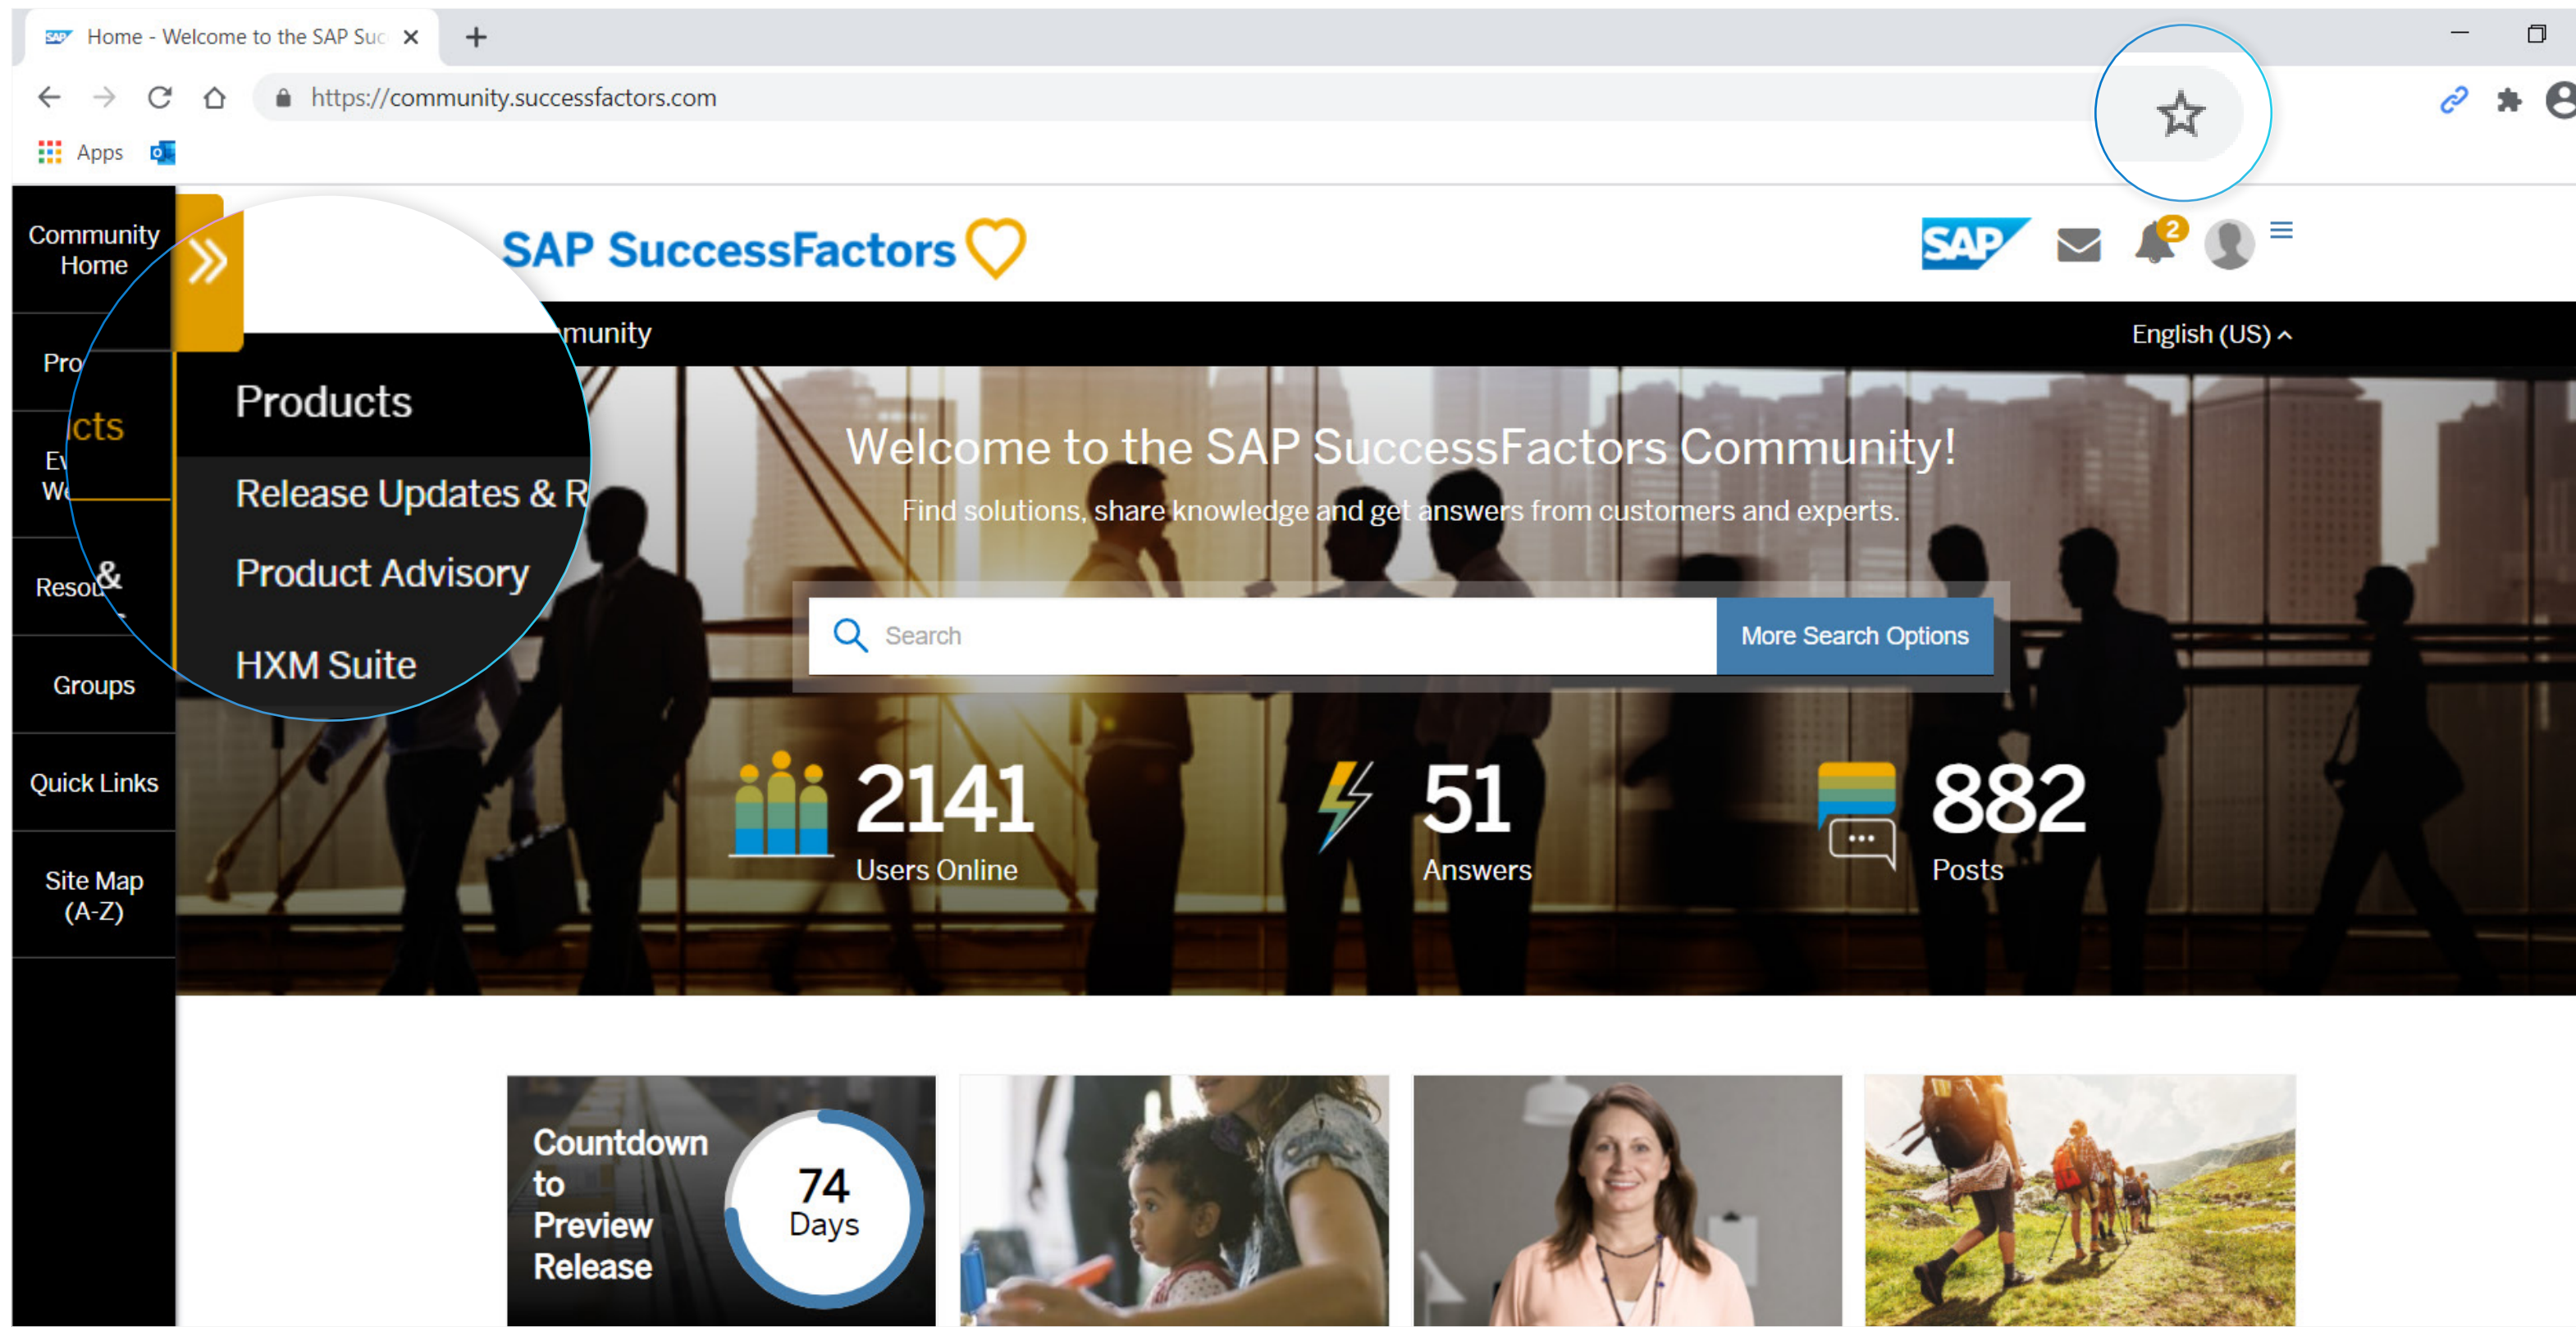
Home - Welcome to the SAP Suc

https://community.successfactors.com

Apps

Community Home

Pro

cts

Ev We

Resou &

Groups

Quick Links

Site Map (A-Z)

SAP SuccessFactors

SAP

2

munity

English (US)

Products

Release Updates & R

Product Advisory

HXM Suite

Welcome to the SAP SuccessFactors Community!

Find solutions, share knowledge and get answers from customers and experts.

Search

More Search Options

2141
Users Online

51
Answers

882
Posts

Countdown to Preview Release

74 Days